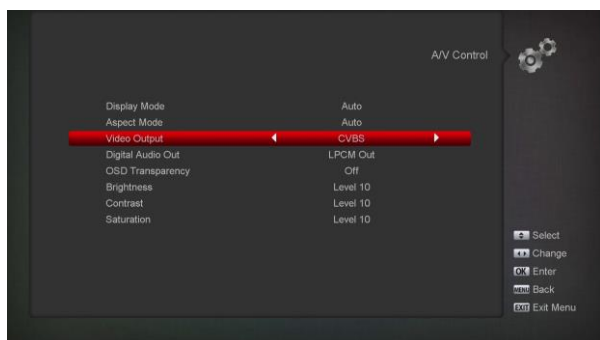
A/V Control

| | |
|---|---|
| Display Mode | Auto |
| Aspect Mode | Auto |
| Video Output | CVBS |
| Digital Audio Out | LPCM Out |
| OSD Transparency | Off |
| Brightness | Level 10 |
| Contrast | Level 10 |
| Saturation | Level 10 |

Select
Change
OK Enter
MENU Back
EXIT Exit Menu